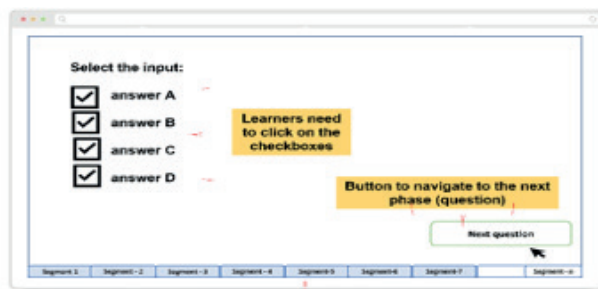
Select the input:

answer A

answer B

answer C

answer D

Learners need to click on the checkboxes

Button to navigate to the next phase (question)

Next question

| Segment 1 | Segment – 2 | Segment – 3 | Segment – 4 | Segment 5 | Segment 6 | Segment 7 | | Segment – n |
|---|---|---|---|---|---|---|---|---|